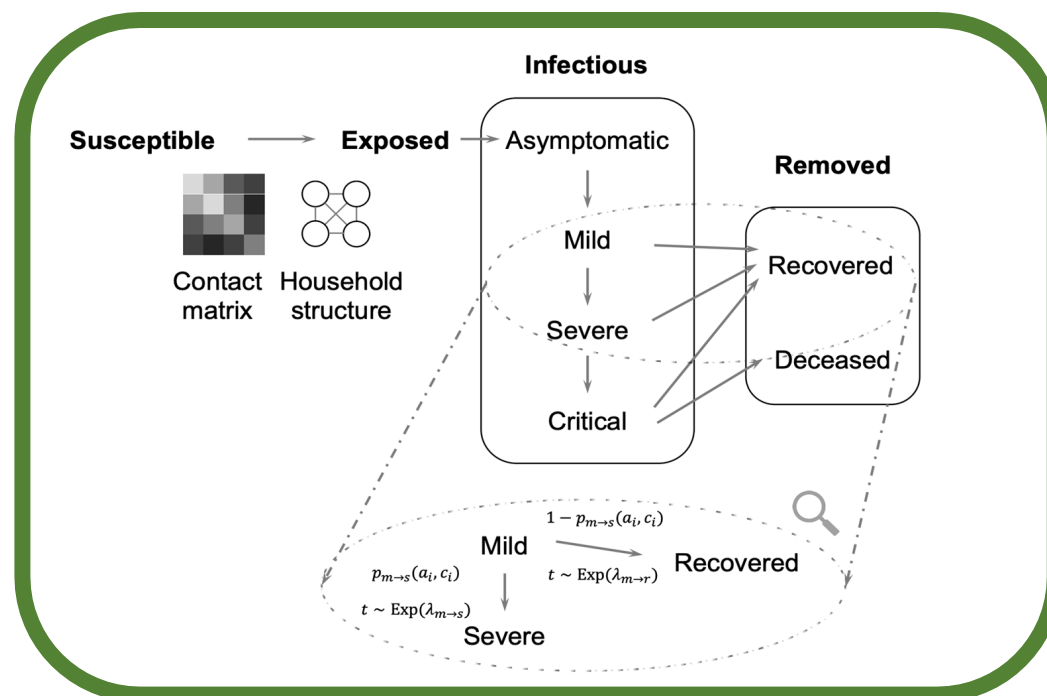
Infectious

Susceptible

Exposed

Asymptomatic

Removed

Mild

Recovered

Contact matrix

Household structure

Severe

Deceased

Critical

$1 - p_{m \to s}(a_i, c_i)$

Mild

Recovered

$p_{m \to s}(a_i, c_i)$

$t \sim \text{Exp}(\lambda_{m \to r})$

$t \sim \text{Exp}(\lambda_{m \to s})$

Severe